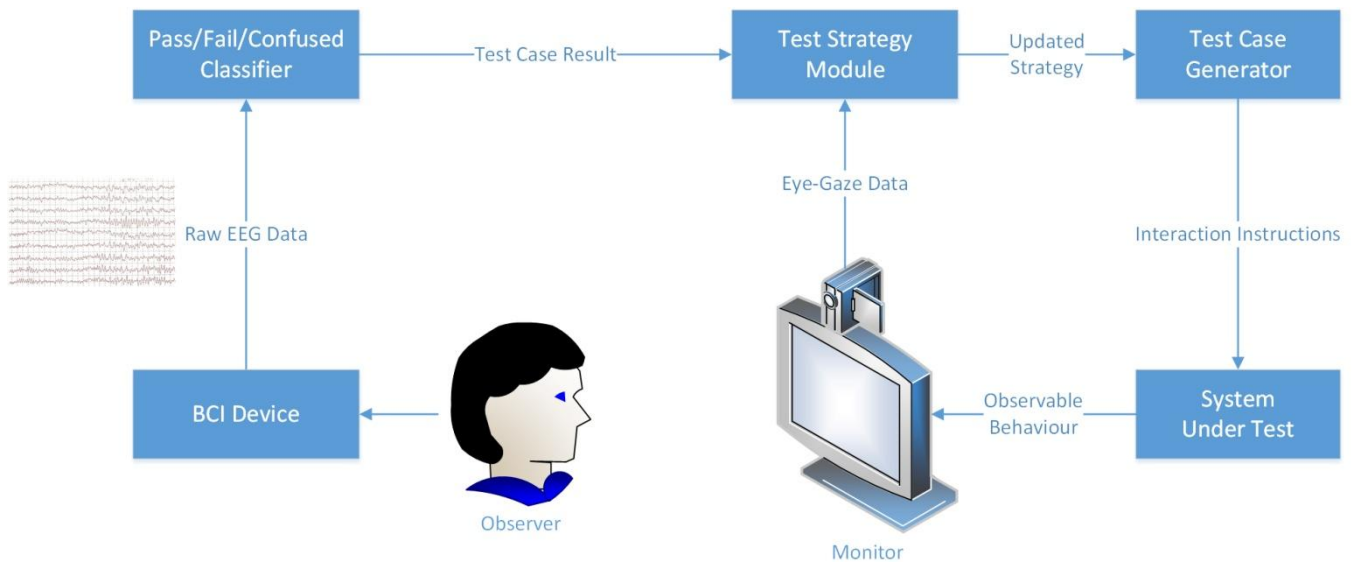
Pass/Fail/Confused Classifier

Test Case Result

Test Strategy Module

Updated Strategy

Test Case Generator

Raw EEG Data

Eye-Gaze Data

Interaction Instructions

BCI Device

Observer

Monitor

Observable Behaviour

System Under Test